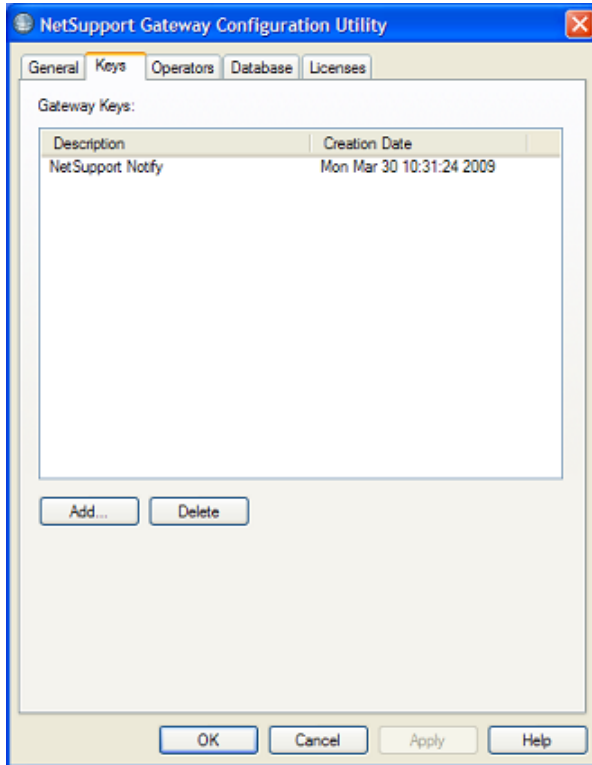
NetSupport Gateway Configuration Utility

General | Keys | Operators | Database | Licenses

Gateway Keys:

| Description | Creation Date |
|---|---|
| NetSupport Notify | Mon Mar 30 10:31:24 2009 |

Add... Delete

OK Cancel Apply Help